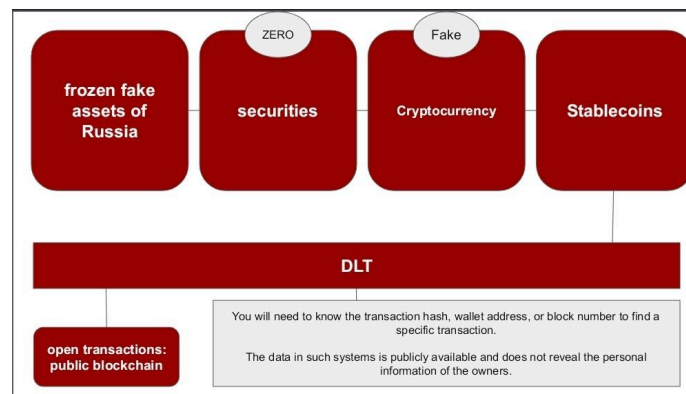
frozen fake assets of Russia

ZERO

securities

Fake

Cryptocurrency

Stablecoins

DLT

open transactions: public blockchain

You will need to know the transaction hash, wallet address, or block number to find a specific transaction.

The data in such systems is publicly available and does not reveal the personal information of the owners.